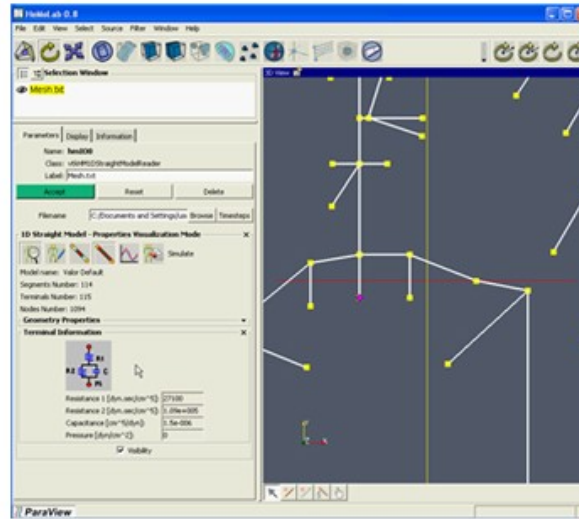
HeMoLab 0.8

File Edit View Select Source Filter Window Help

Selection Window

Mesh.txt

Parameters Display Information

Name: hm008
Class: vtkHM1DStraightModelReader
Label: Mesh.txt

Accept Reset Delete

Filename C:/Documents and Settings/us Browse Timesteps

1D Straight Model - Properties Visualization Mode

Simulate

Model name: Valor Default
Segments Number: 114
Terminals Number: 115
Nodes Number: 1094

Geometry Properties

Terminal Information

R1
R2 C
Pt

Resistance 1 [dyn.sec/cm^5]: 27100
Resistance 2 [dyn.sec/cm^5]: 1.09e+005
Capacitance [cm^5/dyn]: 3.5e-006
Pressure [dyn/cm^2]: 0

Visibility

3D View

ParaView